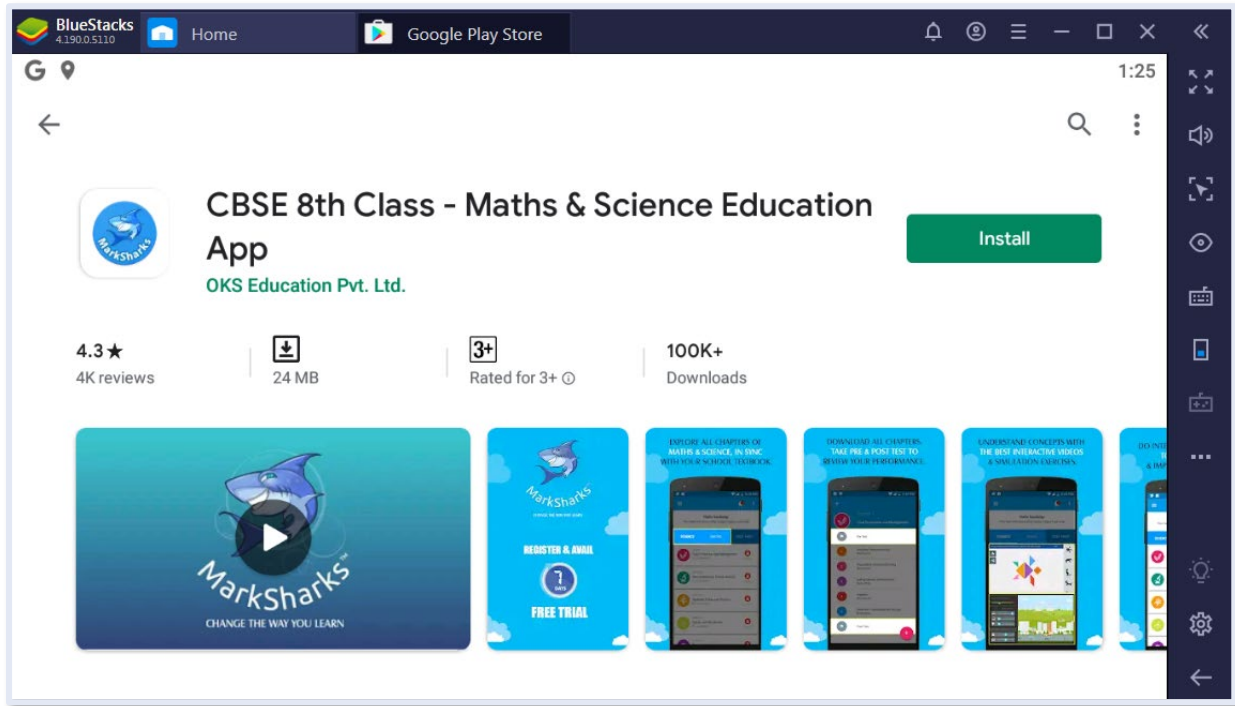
BlueStacks
4.190.0.5110

Home

Google Play Store

1:25

CBSE 8th Class - Maths & Science Education App

OKS Education Pvt. Ltd.

Install

MarkSharks

4.3★
4K reviews

24 MB

3+
Rated for 3+ ⓘ

100K+
Downloads

MarkSharks
CHANGE THE WAY YOU LEARN

MarkSharks
REGISTER & AVAIL
7 DAYS
FREE TRIAL

EXPLORE ALL CHAPTERS OF MATHS & SCIENCE, IN SYNC WITH YOUR SCHOOL TEXTBOOK

DOWNLOAD ALL CHAPTERS. TAKE PRE & POST TEST TO REVIEW YOUR PERFORMANCE.

UNDERSTAND CONCEPTS WITH THE BEST INTERACTIVE VIDEOS & SIMULATION EXERCISES.

DO INT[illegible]
& IMP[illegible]